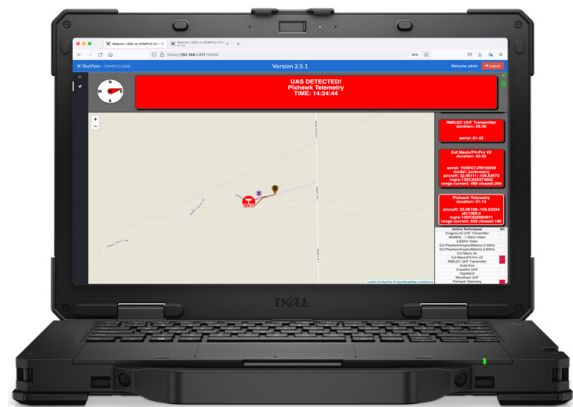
SkyView

Version 2.5.1

Welcome admin

Logout

UAS DETECTED!
Pixhawk Telemetry
TIME: 14:24:44

FMR/LEC UHF Transmitter
duration: 00:00

serial: 01-02

DJI Mavic/P4 Pro V2
duration: 03:42

Pixhawk Telemetry
duration: 01:12

Active Techniques

DELL